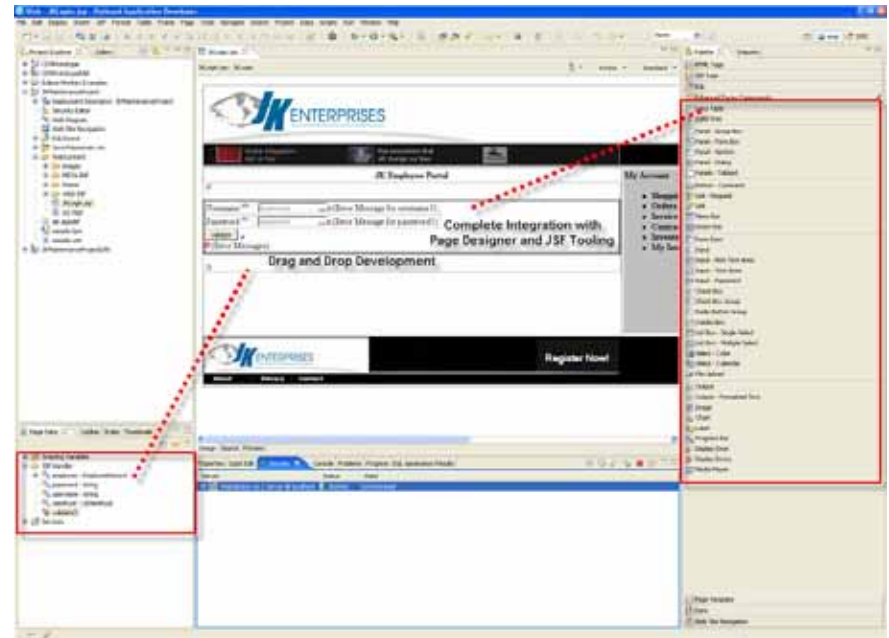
JK ENTERPRISES

JK Employee Portal

My Account

Username: {Error Message for username 1}

Password: {Error Message for password 1}

{Error Messages}

Complete Integration with Page Designer and JSF Tooling

Drag and Drop Development

JK ENTERPRISES

Register Now!

About Privacy Contact